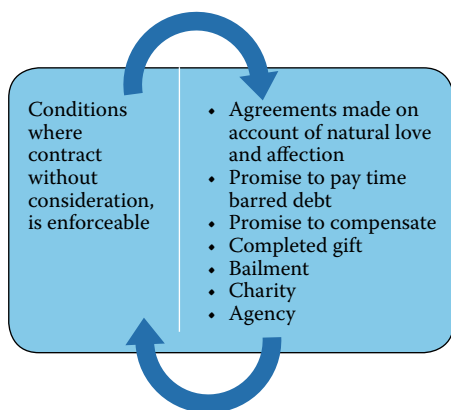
Conditions where contract without consideration, is enforceable

- Agreements made on account of natural love and affection
- Promise to pay time barred debt
- Promise to compensate
- Completed gift
- Bailment
- Charity
- Agency